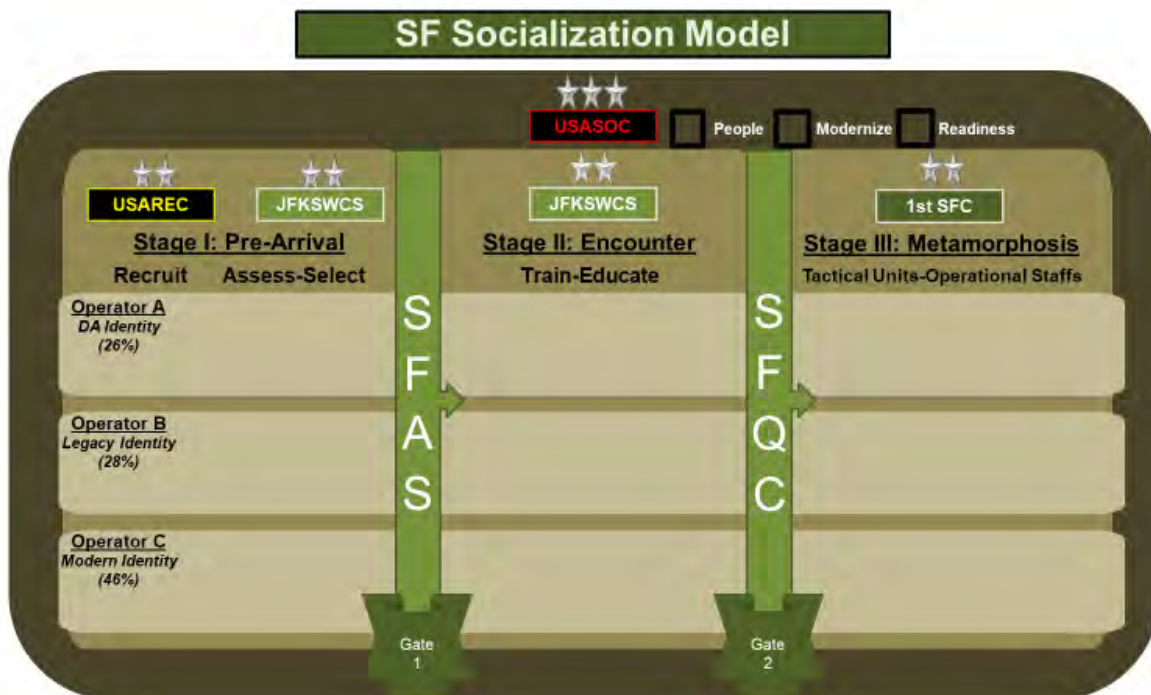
SF Socialization Model

USASOC

People

Modernize

Readiness

USAREC

JFKSWCS

Stage I: Pre-Arrival

Recruit Assess-Select

SFAS

JFKSWCS

Stage II: Encounter

Train-Educate

SFQC

1st SFC

Stage III: Metamorphosis

Tactical Units-Operational Staffs

Operator A
DA Identity
(26%)

Operator B
Legacy Identity
(28%)

Operator C
Modern Identity
(46%)

Gate 1

Gate 2